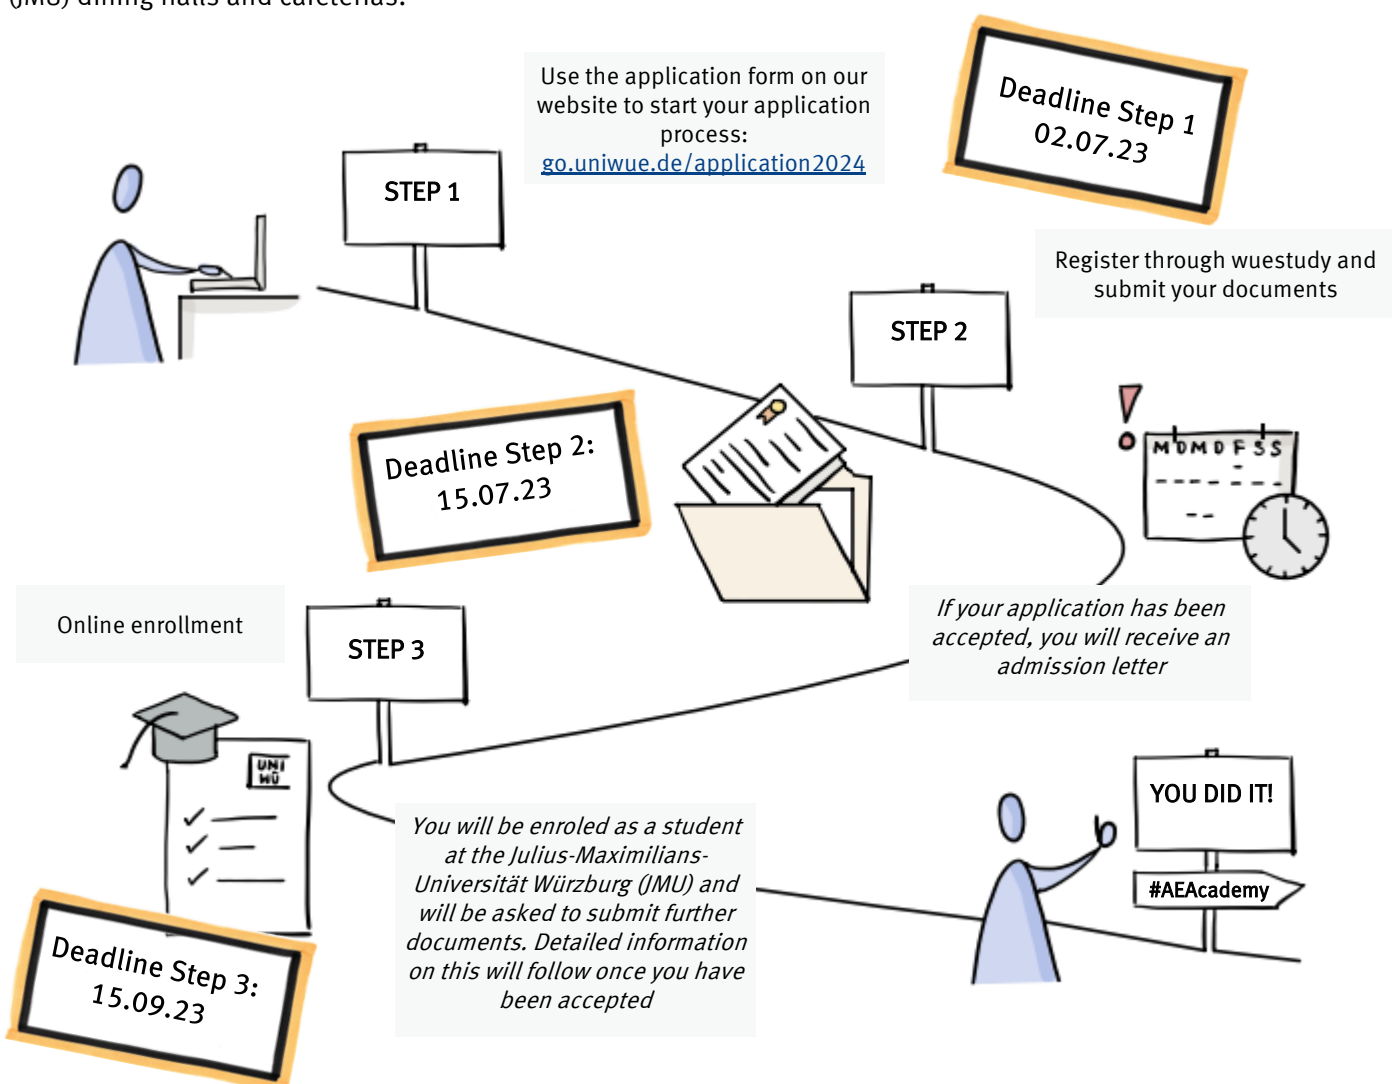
(JMU) dining halls and cafeterias.

Use the application form on our website to start your application process: go.uniwue.de/application2024

Deadline Step 1 02.07.23

STEP 1

Register through wuestudy and submit your documents

STEP 2

Deadline Step 2: 15.07.23

M D M D F S S

Online enrollment

STEP 3

If your application has been accepted, you will receive an admission letter

UNI WÜ

You will be enroled as a student at the Julius-Maximilians-Universität Würzburg (JMU) and will be asked to submit further documents. Detailed information on this will follow once you have been accepted

YOU DID IT!

#AEAcademy

Deadline Step 3: 15.09.23